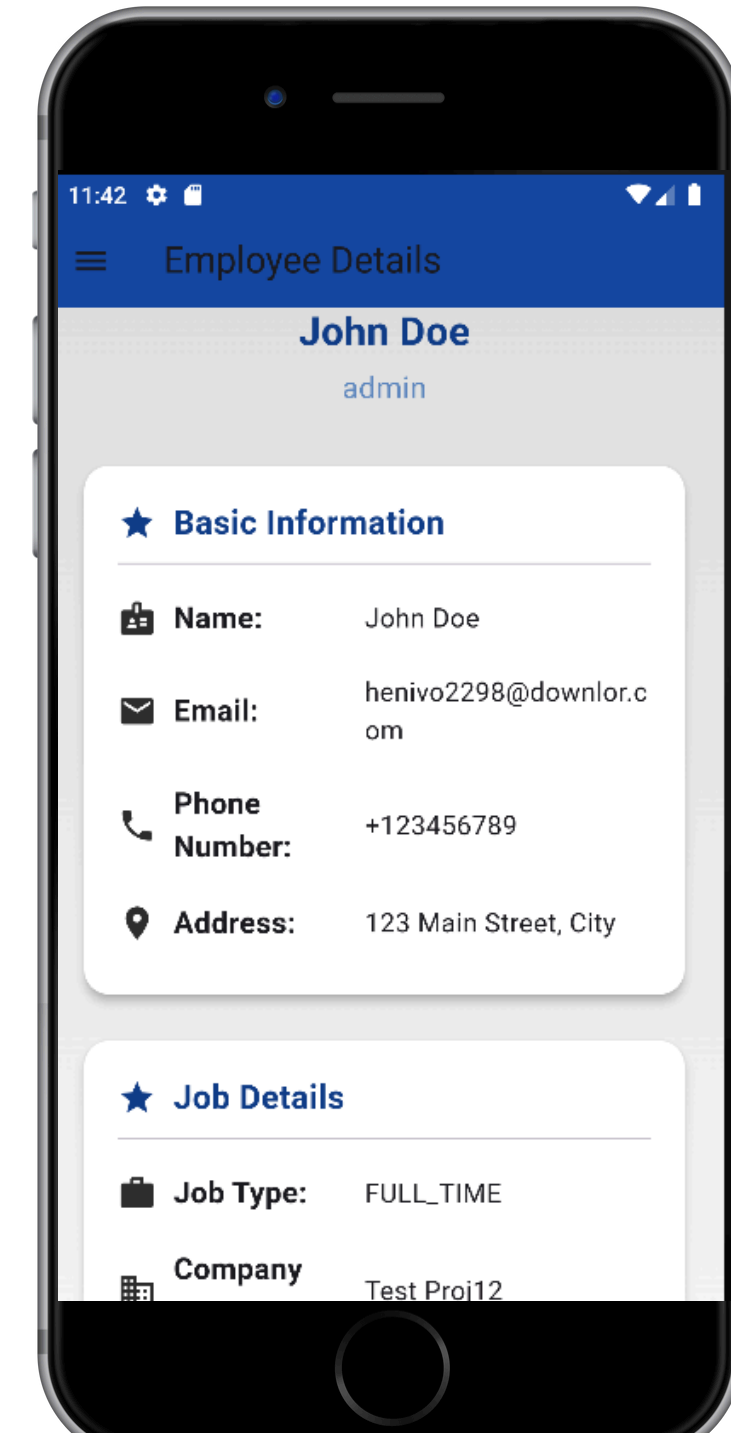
11:42

Employee Details

John Doe

admin

Basic Information

Name: John Doe

Email: henivo2298@downlor.com

Phone Number: +123456789

Address: 123 Main Street, City

Job Details

Job Type: FULL_TIME

Company Test Proj12